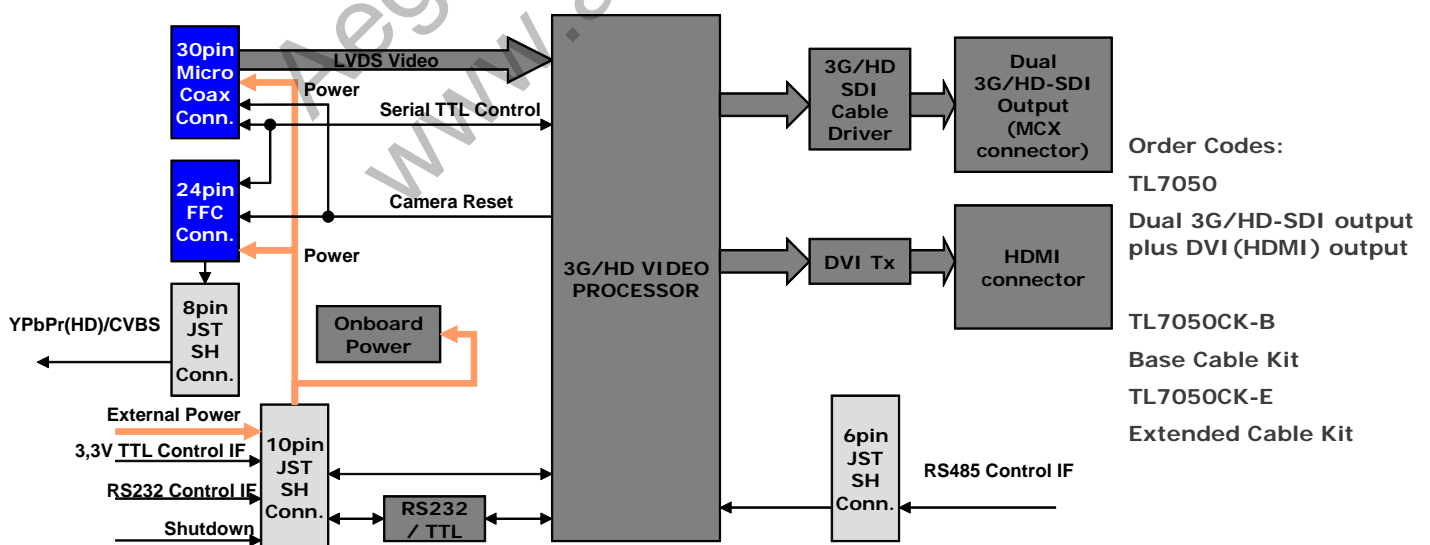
30pin Micro Coax Conn.

LVDS Video

Power

Serial TTL Control

24pin FFC Conn.

Camera Reset

Power

8pin JST SH Conn.

YPbPr(HD)/CVBS

Onboard Power

External Power

3,3V TTL Control IF

RS232 Control IF

Shutdown

10pin JST SH Conn.

RS232 / TTL

3G/HD VIDEO PROCESSOR

3G/HD SDI Cable Driver

Dual 3G/HD-SDI Output (MCX connector)

DVI Tx

HDMI connector

6pin JST SH Conn.

RS485 Control IF

Order Codes:

TL7050

Dual 3G/HD-SDI output plus DVI(HDMI) output

TL7050CK-B

Base Cable Kit

TL7050CK-E

Extended Cable Kit